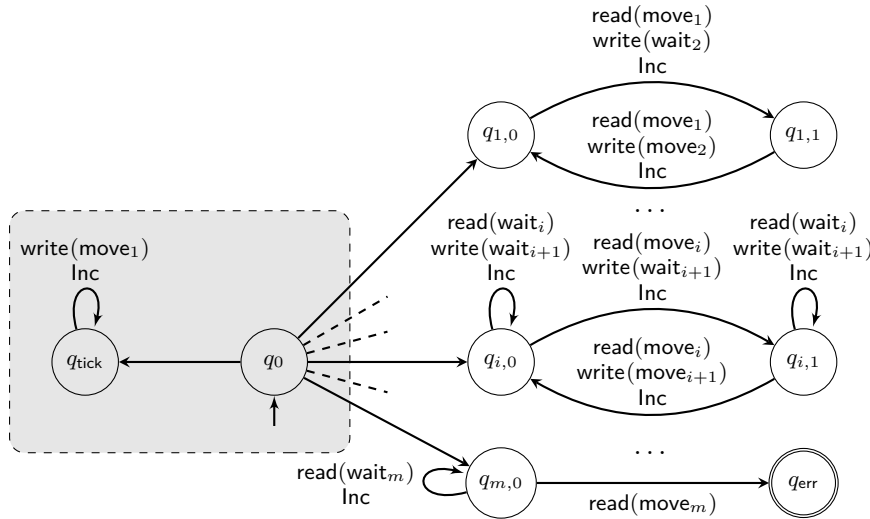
read($\mathsf{move}_1$)
write($\mathsf{wait}_2$)
Inc

$q_{1,0}$

read($\mathsf{move}_1$)
write($\mathsf{move}_2$)
Inc

$q_{1,1}$

. . .

write($\mathsf{move}_1$)
Inc

read($\mathsf{wait}_i$)
write($\mathsf{wait}_{i+1}$)
Inc

read($\mathsf{move}_i$)
write($\mathsf{wait}_{i+1}$)
Inc

read($\mathsf{wait}_i$)
write($\mathsf{wait}_{i+1}$)
Inc

$q_{\mathsf{tick}}$

$q_0$

$q_{i,0}$

read($\mathsf{move}_i$)
write($\mathsf{move}_{i+1}$)
Inc

$q_{i,1}$

. . .

read($\mathsf{wait}_m$)
Inc

$q_{m,0}$

read($\mathsf{move}_m$)

$q_{\mathsf{err}}$